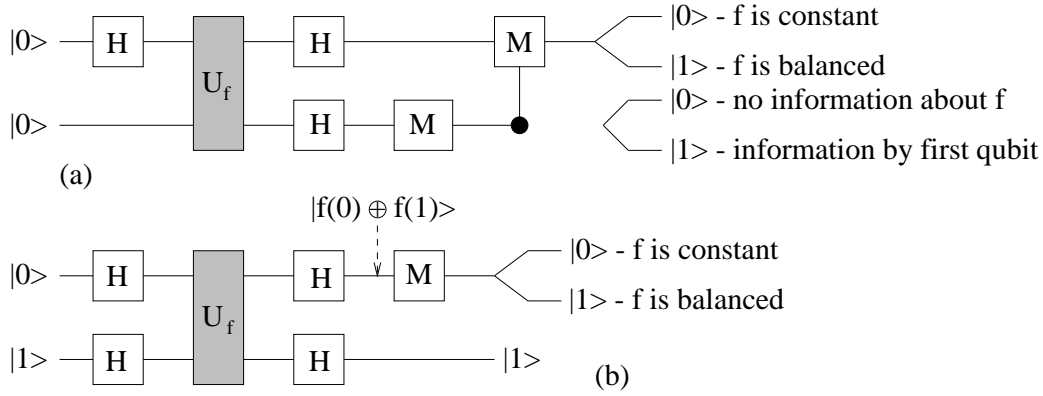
|0> H $U_f$ H M |0> - f is constant

|1> - f is balanced

|0> H M |0> - no information about f

|1> - information by first qubit

(a)

$|f(0) \oplus f(1)>$

|0> H $U_f$ H M |0> - f is constant

|1> - f is balanced

|1> H H |1>

(b)